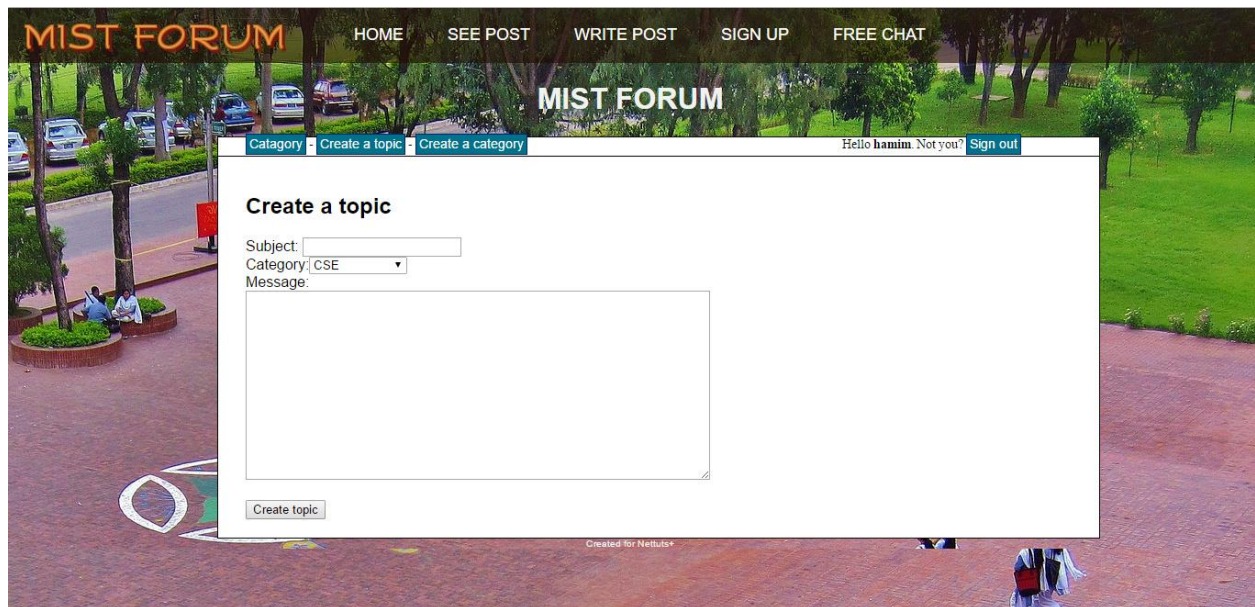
MIST FORUM HOME SEE POST WRITE POST SIGN UP FREE CHAT

MIST FORUM

Catagory - Create a topic - Create a category

Hello **hamim**. Not you? Sign out

## Create a topic

Subject:
Category: CSE
Message:

Create topic

Created for Nettuts+